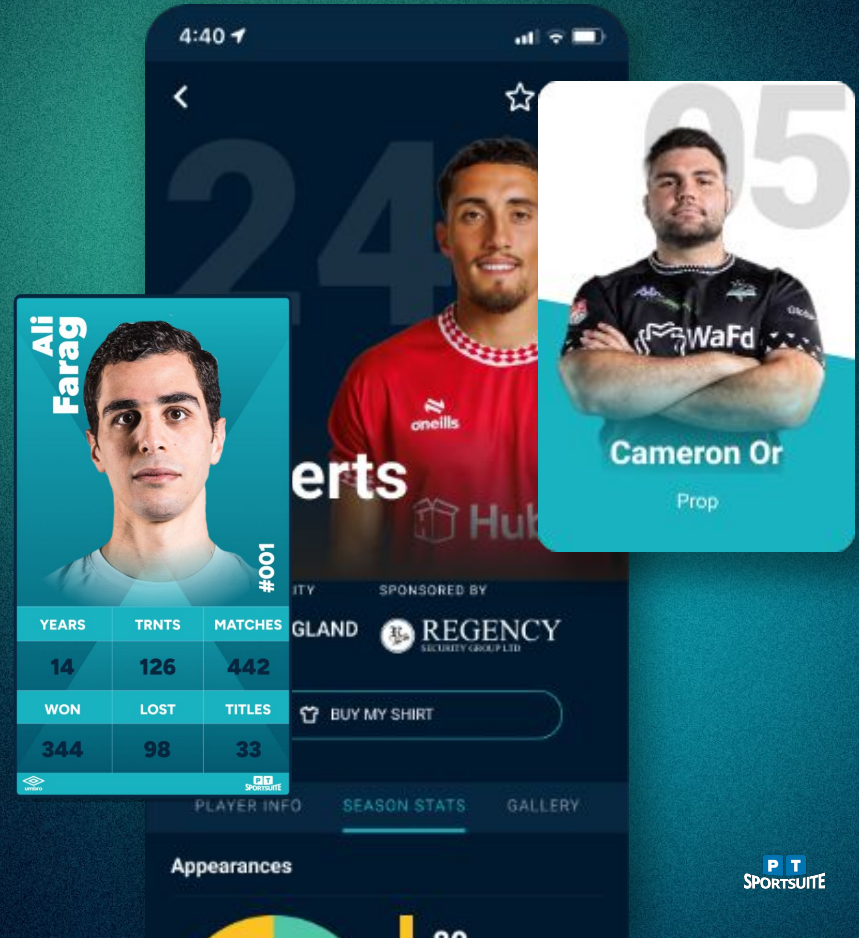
4:40

24

erts

oneills

Hub

ITY

GLAND

SPONSORED BY

REGENCY
SECURITY GROUP LTD

BUY MY SHIRT

PLAYER INFO

SEASON STATS

GALLERY

Appearances

Ali Farag

#001

| YEARS | TRNTS | MATCHES |
|---|---|---|
| 14 | 126 | 442 |
| WON | LOST | TITLES |
| 344 | 98 | 33 |

umbro

PT SPORTSUITE

05

WaFd

Cameron Or

Prop

PT SPORTSUITE